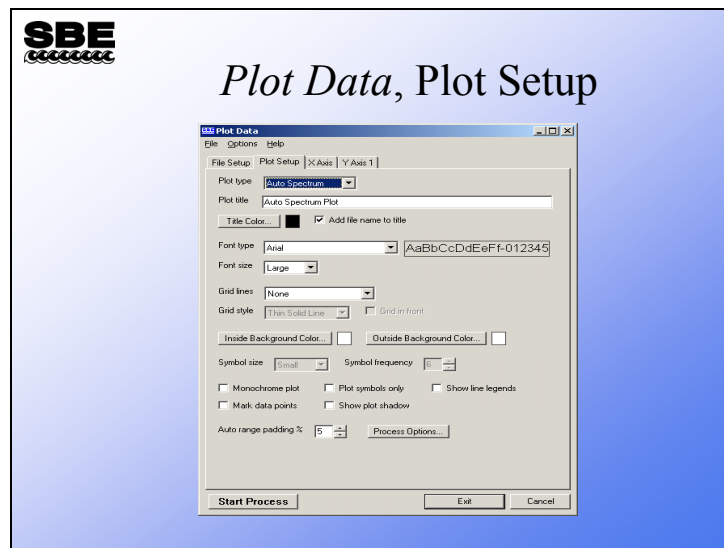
SBE

*Plot Data*, Plot Setup

Plot Data

File Options Help

File Setup | Plot Setup | X Axis | Y Axis 1

Plot type Auto Spectrum

Plot title Auto Spectrum Plot

Title Color... ☑ Add file name to title

Font type Arial AaBbCcDdEeFf-012345

Font size Large

Grid lines None

Grid style Thin Solid Line ☐ Grid in front

Inside Background Color... Outside Background Color...

Symbol size Small Symbol frequency 8

☐ Monochrome plot ☐ Plot symbols only ☐ Show line legends

☐ Mark data points ☐ Show plot shadow

Auto range padding % 5 Process Options...

Start Process Exit Cancel